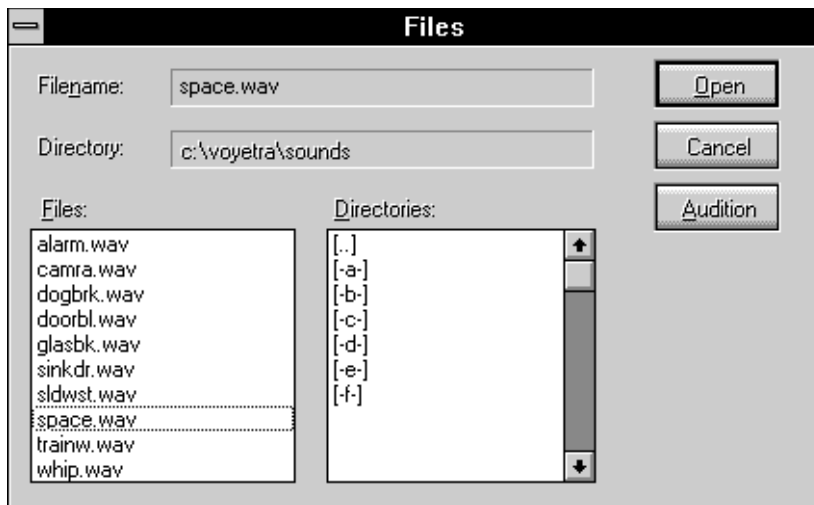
Files

Filename: space.wav

Directory: c:\voyetra\sounds

Open

Cancel

Audition

Files:

alarm.wav
camra.wav
dogbrk.wav
doorbl.wav
glasbk.wav
sinkdr.wav
sldwst.wav
space.wav
trainw.wav
whip.wav

Directories:

[..]
[-a-]
[-b-]
[-c-]
[-d-]
[-e-]
[-f-]